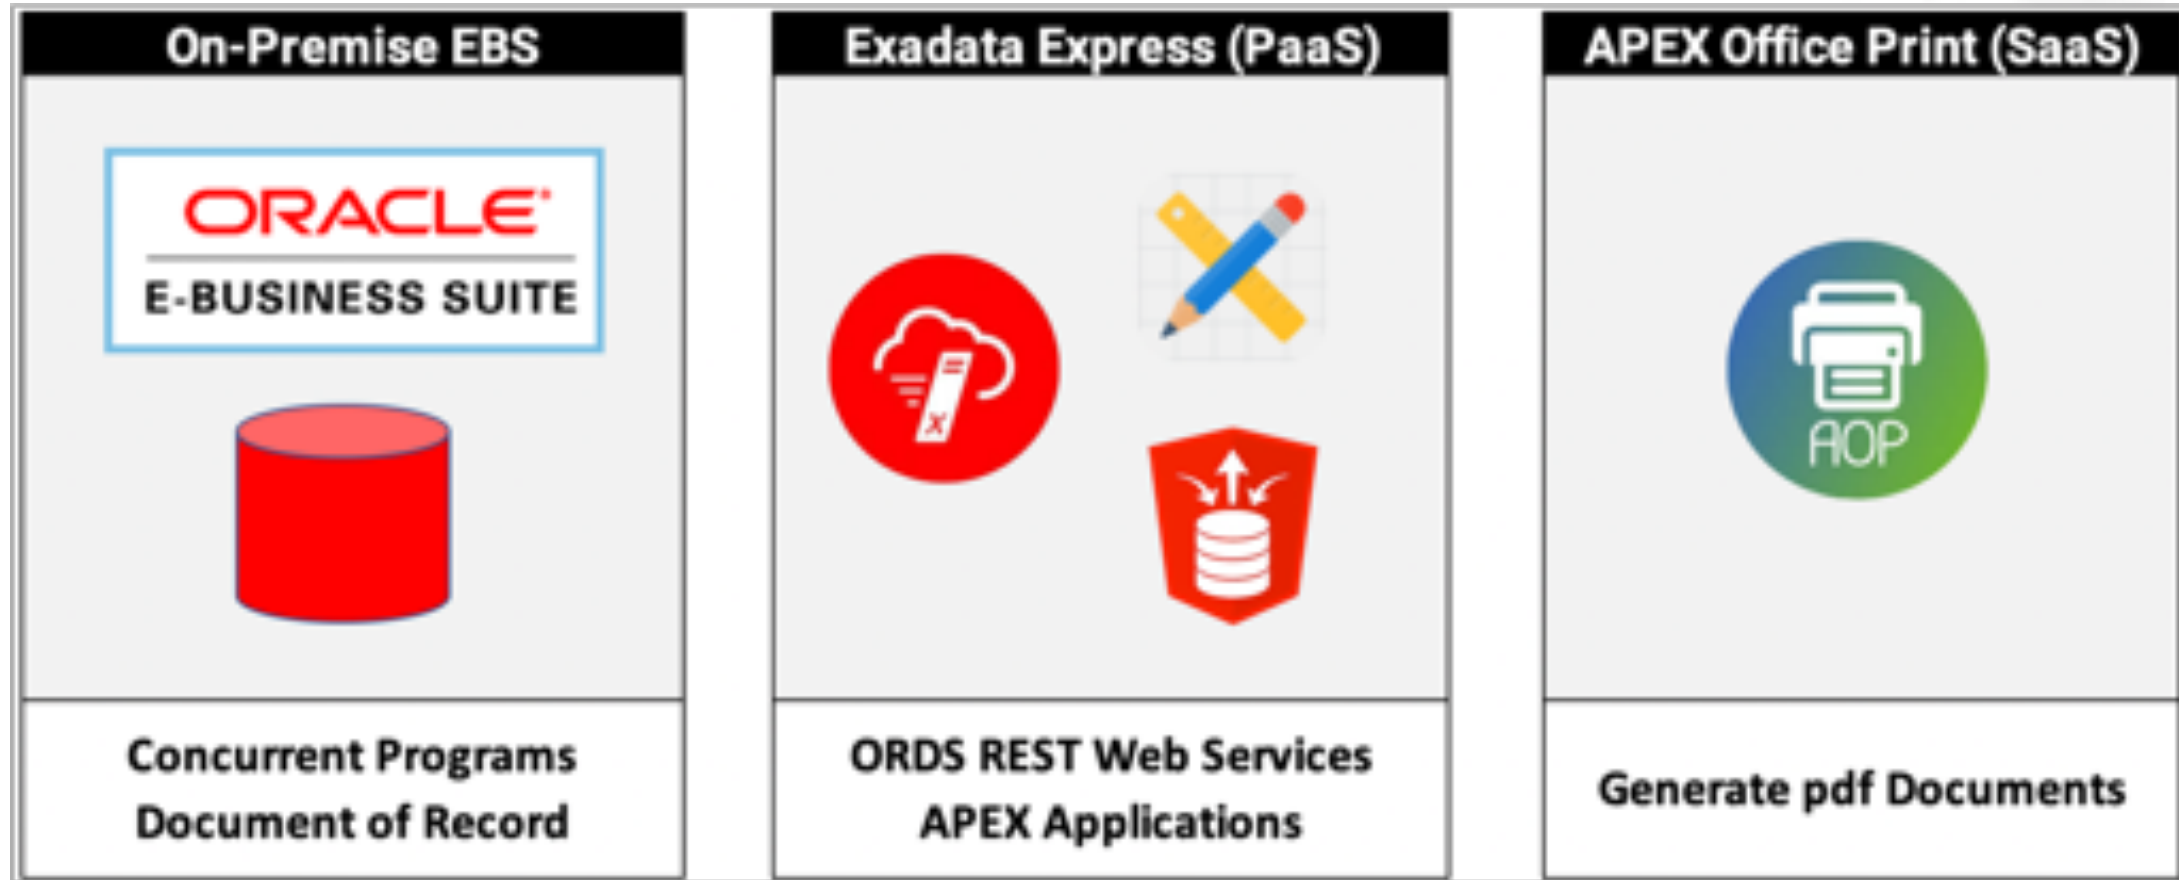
On-Premise EBS

ORACLE
E-BUSINESS SUITE

Concurrent Programs
Document of Record

Exadata Express (PaaS)

ORDS REST Web Services
APEX Applications

APEX Office Print (SaaS)

AOP

Generate pdf Documents